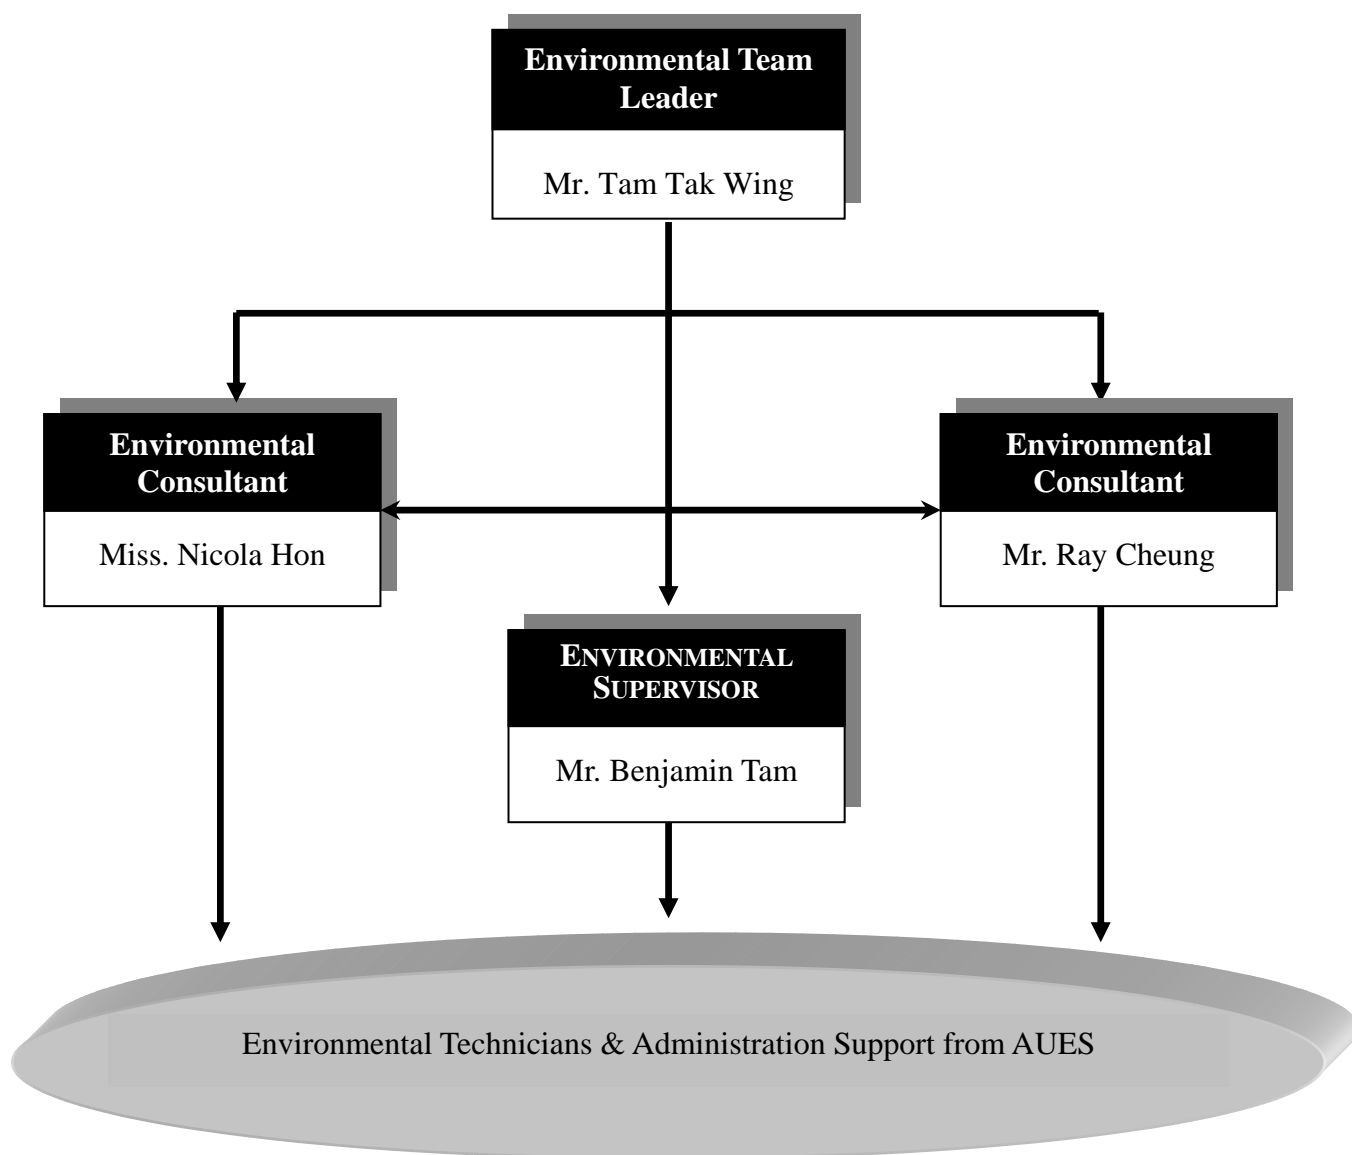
Environmental Team Leader

Mr. Tam Tak Wing

Environmental Consultant

Miss. Nicola Hon

Environmental Consultant

Mr. Ray Cheung

ENVIRONMENTAL SUPERVISOR

Mr. Benjamin Tam

Environmental Technicians & Administration Support from AUES